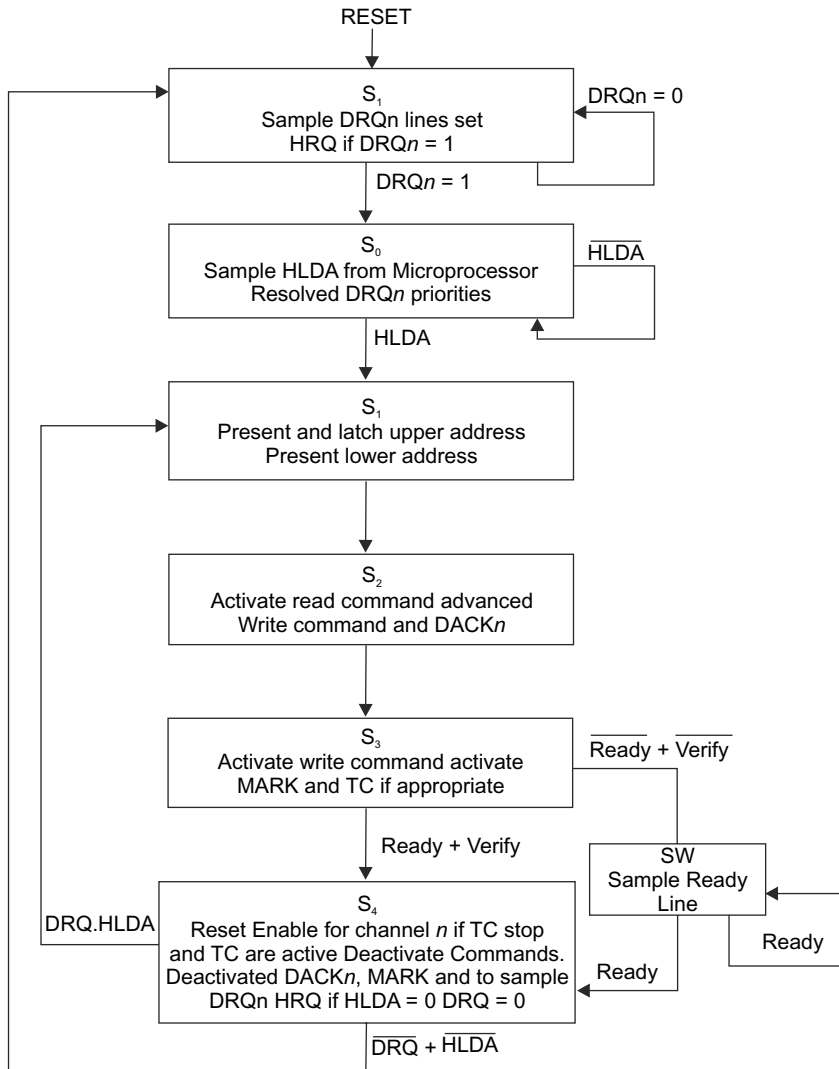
RESET

$S_1$
Sample DRQn lines set
HRQ if DRQ$n$ = 1

DRQn = 0

DRQ$n$ = 1

$S_0$
Sample HLDA from Microprocessor
Resolved DRQ$n$ priorities

$\overline{\text{HLDA}}$

HLDA

$S_1$
Present and latch upper address
Present lower address

$S_2$
Activate read command advanced
Write command and DACK$n$

$S_3$
Activate write command activate
MARK and TC if appropriate

$\overline{\text{Ready}}$ + $\overline{\text{Verify}}$

Ready + Verify

SW
Sample Ready
Line

Ready

Ready

DRQ.HLDA

$S_4$
Reset Enable for channel $n$ if TC stop and TC are active Deactivate Commands. Deactivated DACK$n$, MARK and to sample DRQn HRQ if HLDA = 0 DRQ = 0

$\overline{\text{DRQ}}$ + $\overline{\text{HLDA}}$